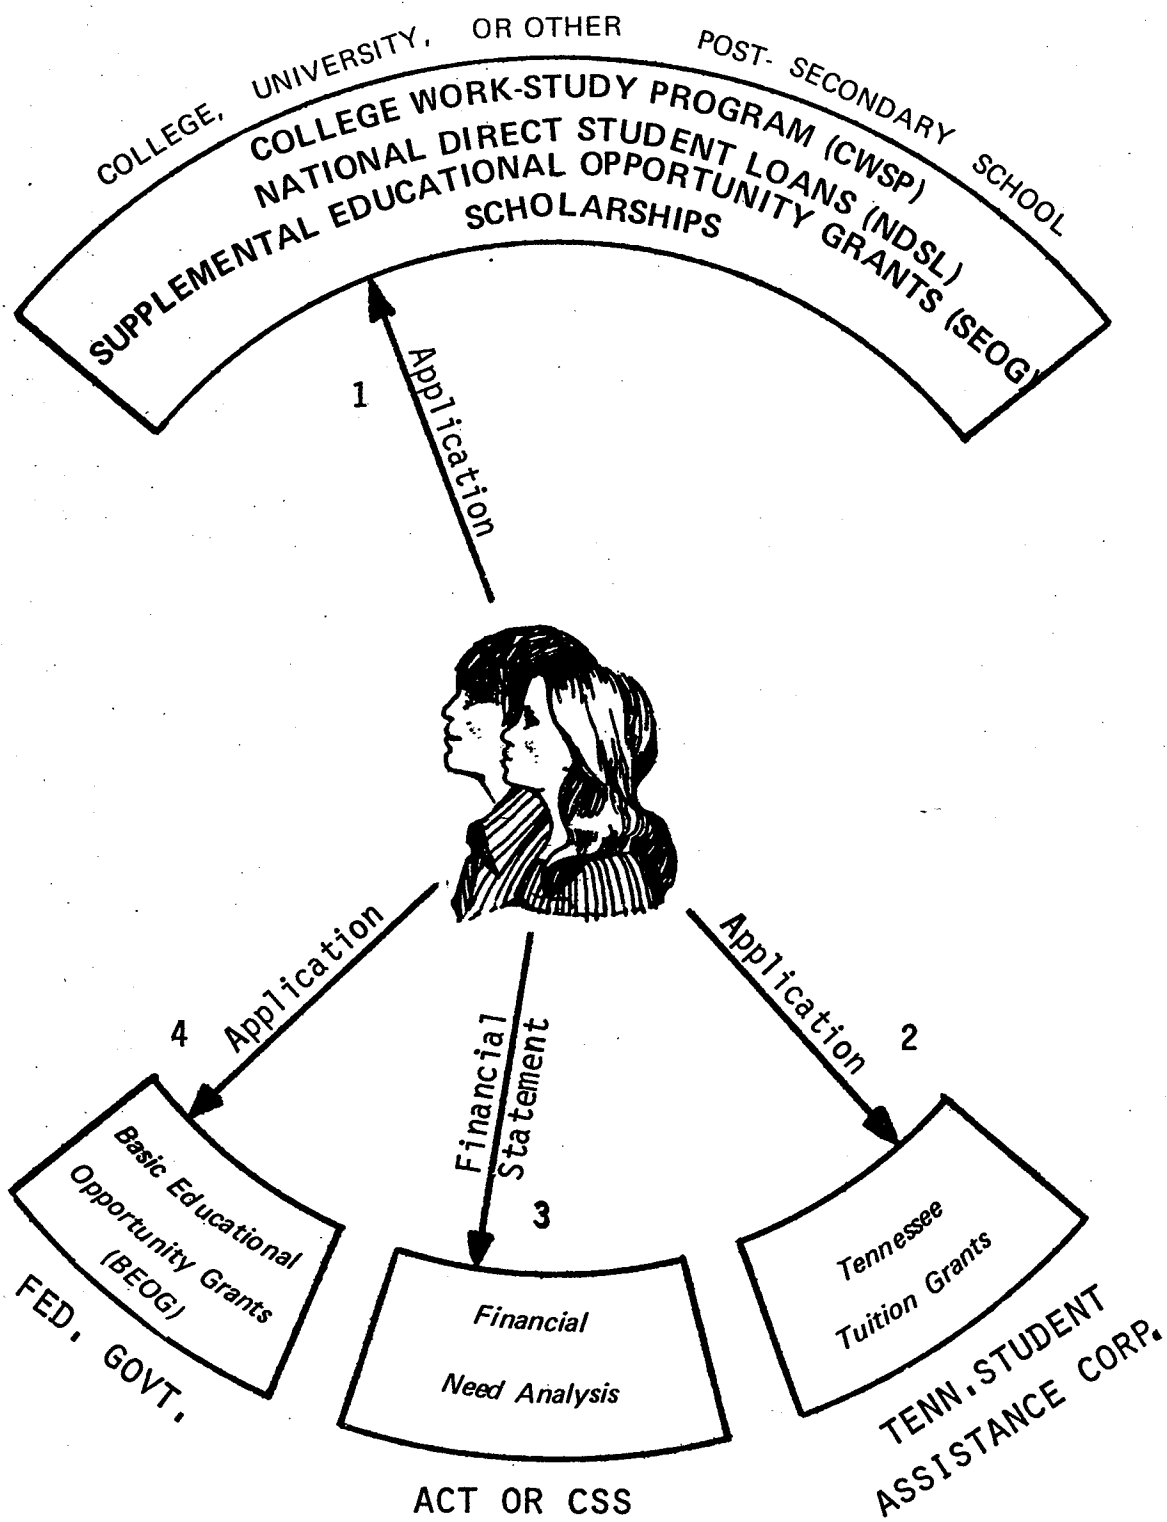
COLLEGE, UNIVERSITY, OR OTHER POST- SECONDARY SCHOOL

COLLEGE WORK-STUDY PROGRAM (CWSP)
NATIONAL DIRECT STUDENT LOANS (NDSL)
SUPPLEMENTAL EDUCATIONAL OPPORTUNITY GRANTS (SEOG)
SCHOLARSHIPS

1
Application

4
Application

Financial Statement
3

Application
2

Basic Educational Opportunity Grants (BEOG)

FED. GOVT.

Financial Need Analysis

ACT OR CSS

Tennessee Tuition Grants

TENN. STUDENT ASSISTANCE CORP.